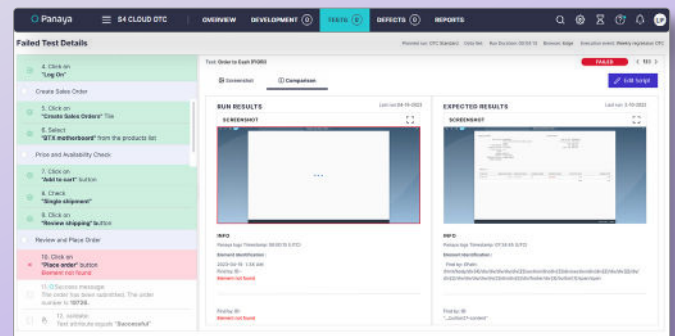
Panaya S4 CLOUD OTC OVERVIEW DEVELOPMENT 0 TESTS 0 DEFECTS 0 REPORTS

Failed Test Details

Planned run: OTC Standard Cycle test Run Duration: 00:00:15 Browser: Edge Execution event: Weekly regression OTC

4. Click on "Log On"

Create Sales Order

5. Click on "Create Sales Orders" Tile

6. Select "BTX motherboard" from the products list

Price and Availability Check

7. Click on "Add to cart" button

8. Check "Single shipment"

9. Click on "Review shipping" button

Review and Place Order

10. Click on "Place order" button
Element not found

11. Success message
The order has been submitted. The order number is 10736.

12. validate:
Text attribute equals "Successful"

Test: Order to Cash (FIORI)

FAILED < 1/3 >

Screenshot Comparison

Edit Script

RUN RESULTS Last run 04-10-2023

SCREENSHOT

INFO
Panaya logs Timestamp: 00:00:15 (UTC)
Element identification:
2023-04-10 1:35 AM
Find by ID:
Element not found

Find by ID:
Element not found

EXPECTED RESULTS Last run 2-10-2023

SCREENSHOT

INFO
Panaya logs Timestamp: 07:34:45 (UTC)
Element identification:
Find by XPath:
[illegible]

Find by ID:
"_button3-content"